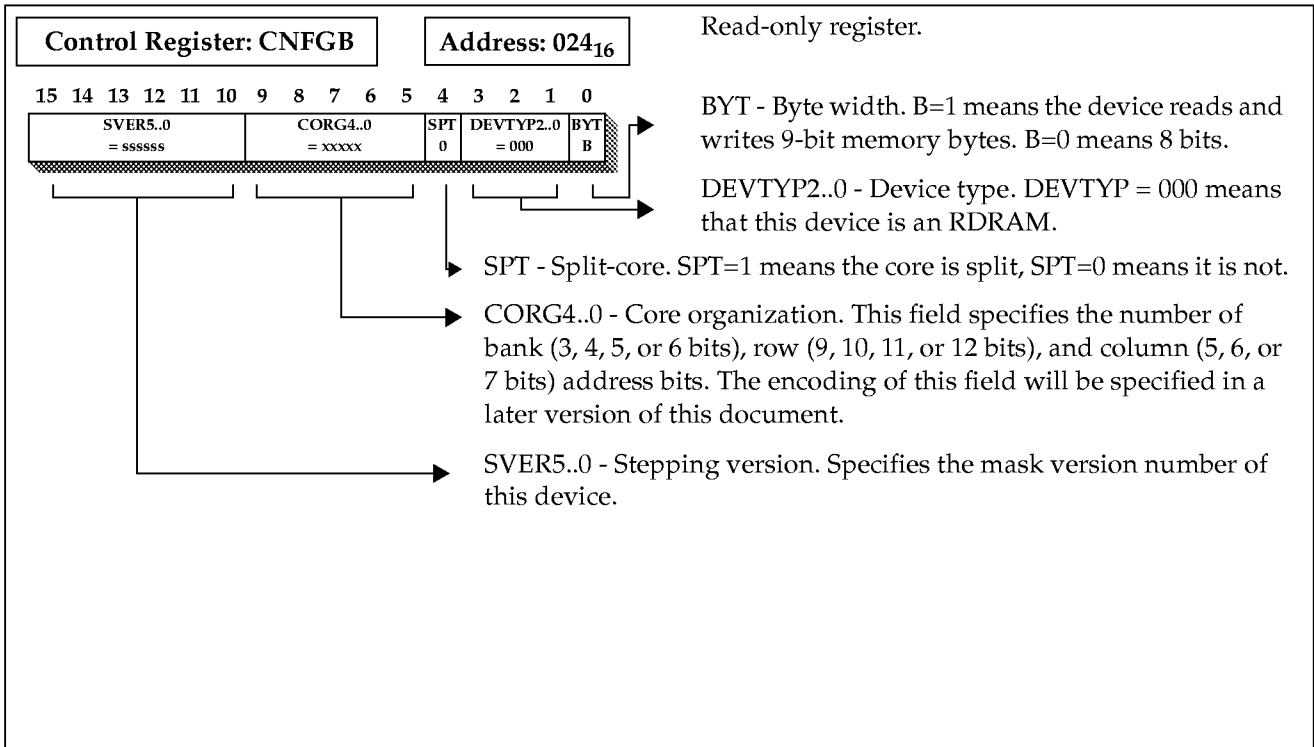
Control Register: CNFGB

Address: $024_{16}$

Read-only register.

15 14 13 12 11 10 9 8 7 6 5 4 3 2 1 0

| SVER5..0 = ssssss | CORG4..0 = xxxxx | SPT 0 | DEVTYP2..0 = 000 | BYT B |
|---|---|---|---|---|

BYT - Byte width. B=1 means the device reads and writes 9-bit memory bytes. B=0 means 8 bits.

DEVTYP2..0 - Device type. DEVTYP = 000 means that this device is an RDRAM.

SPT - Split-core. SPT=1 means the core is split, SPT=0 means it is not.

CORG4..0 - Core organization. This field specifies the number of bank (3, 4, 5, or 6 bits), row (9, 10, 11, or 12 bits), and column (5, 6, or 7 bits) address bits. The encoding of this field will be specified in a later version of this document.

SVER5..0 - Stepping version. Specifies the mask version number of this device.